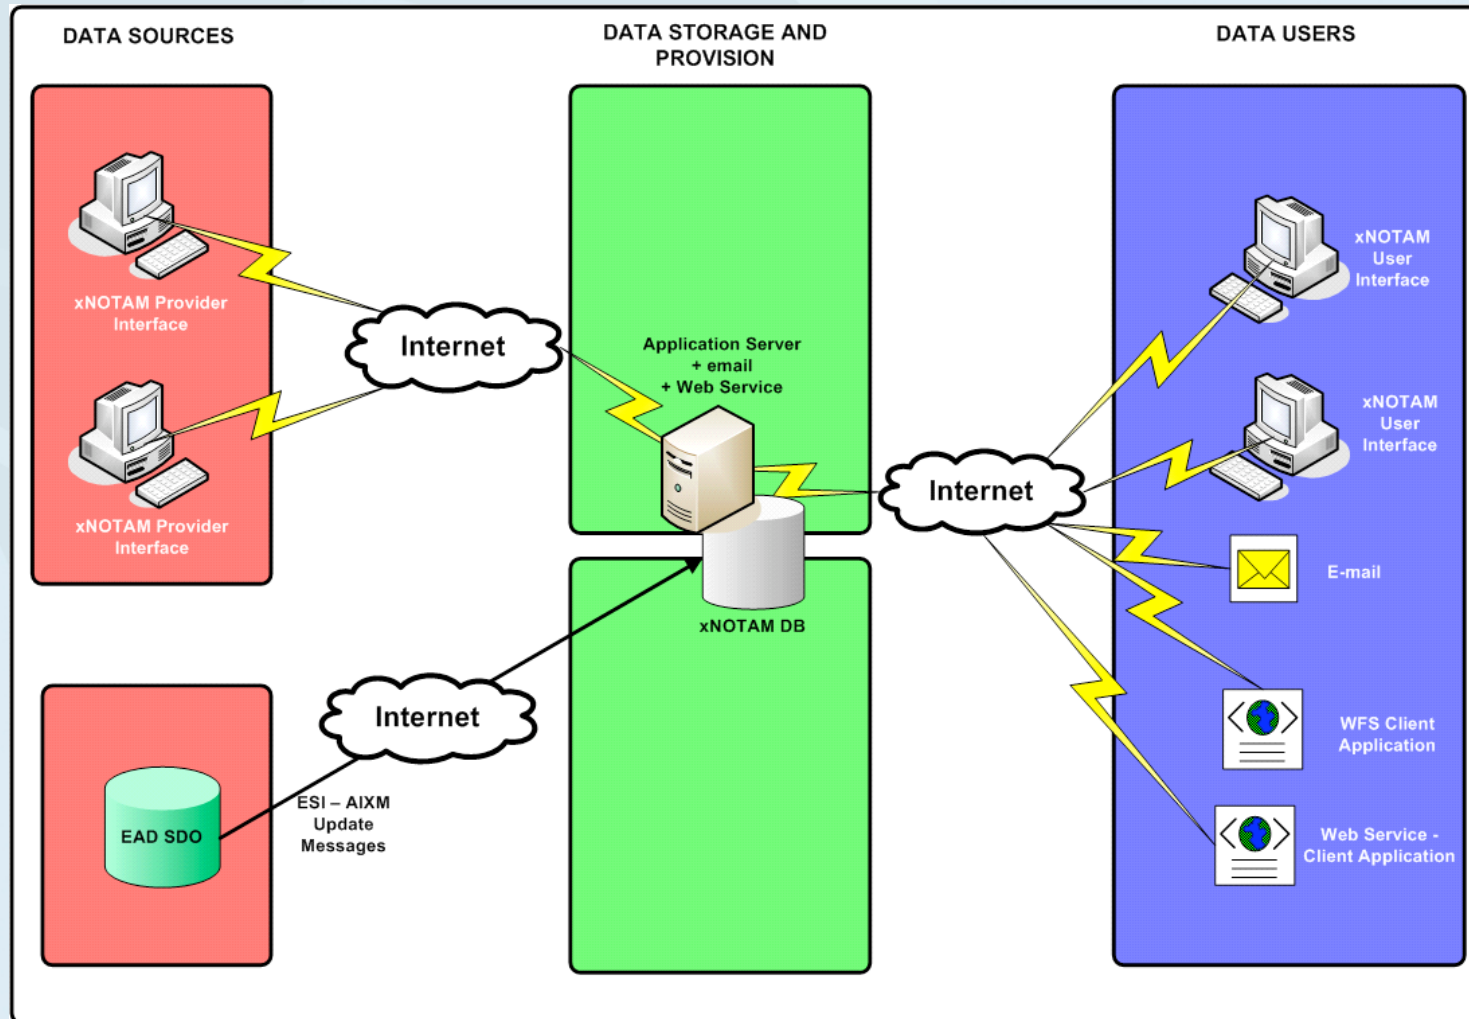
DATA SOURCES

DATA STORAGE AND PROVISION

DATA USERS

xNOTAM Provider Interface

xNOTAM Provider Interface

Internet

Application Server + email + Web Service

Internet

xNOTAM User Interface

xNOTAM User Interface

E-mail

xNOTAM DB

Internet

EAD SDO

ESI – AIXM Update Messages

WFS Client Application

Web Service - Client Application